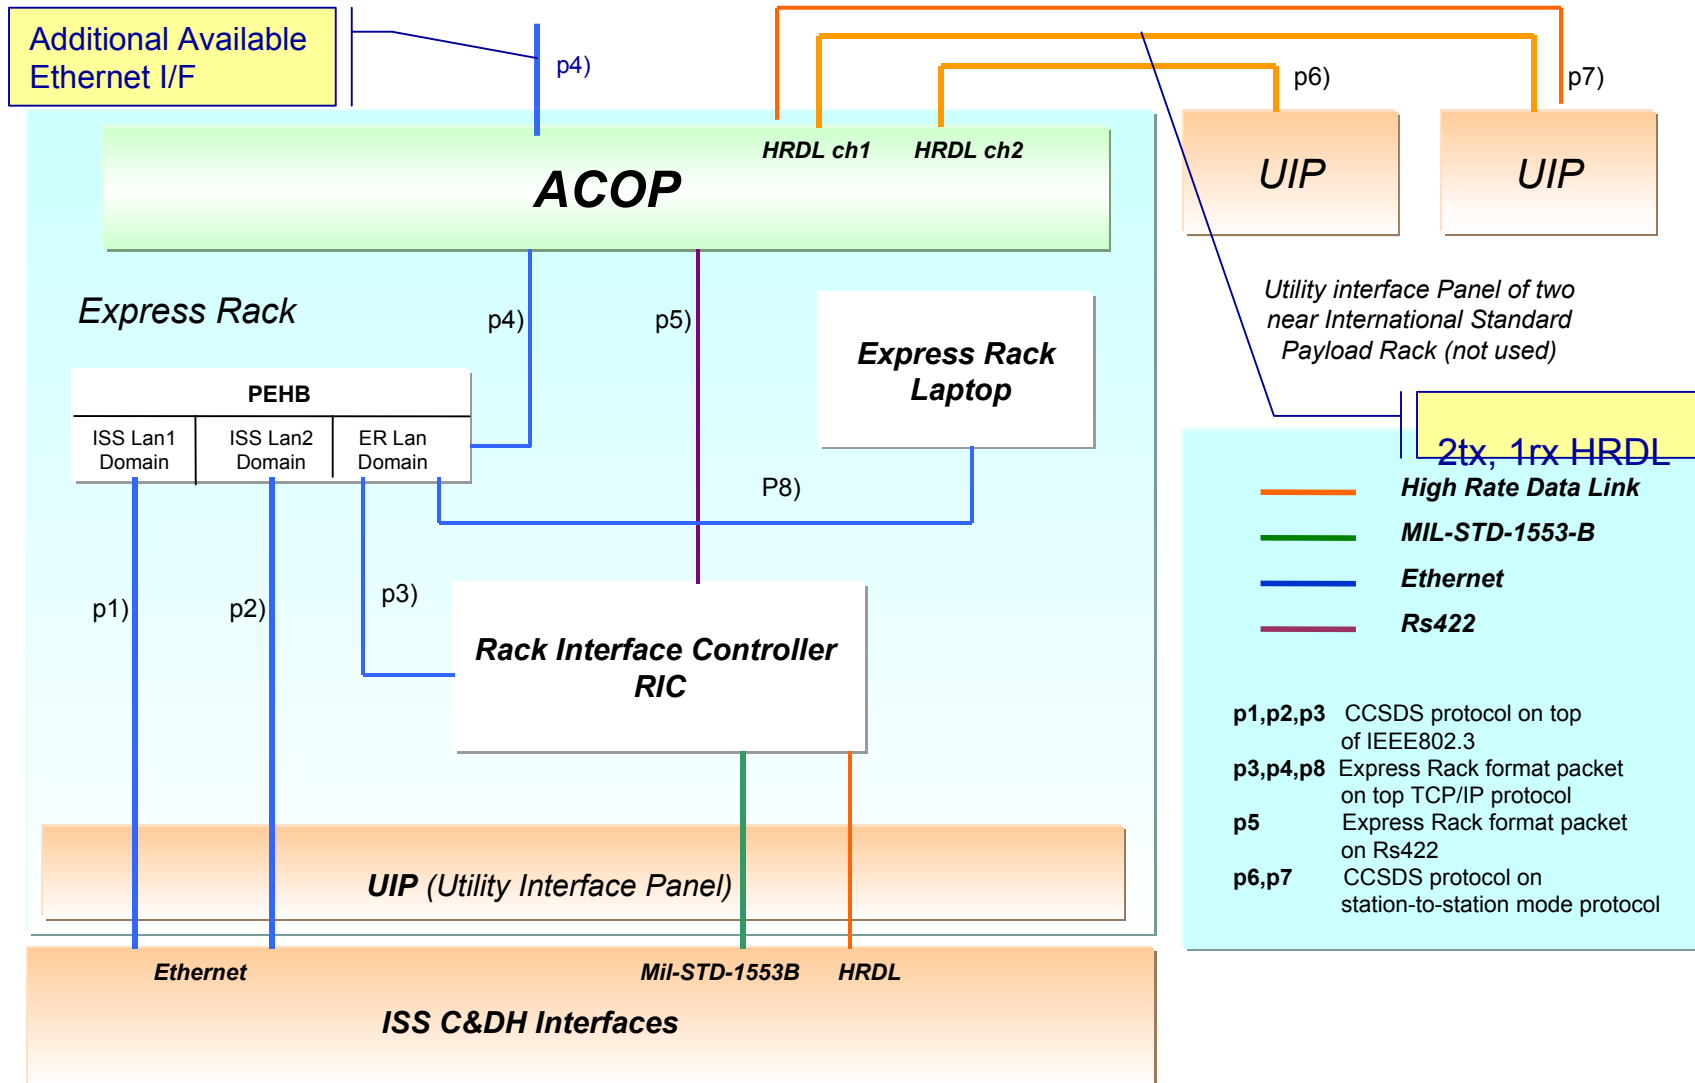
Additional Available Ethernet I/F

p4)

p6)

p7)

HRDL ch1

HRDL ch2

ACOP

UIP

UIP

Utility interface Panel of two near International Standard Payload Rack (not used)

Express Rack

p4)

p5)

Express Rack Laptop

PEHB

| ISS Lan1 Domain | ISS Lan2 Domain | ER Lan Domain |
|---|---|---|

2tx, 1rx HRDL

P8)

High Rate Data Link

MIL-STD-1553-B

Ethernet

Rs422

p1)

p2)

p3)

Rack Interface Controller RIC

p1,p2,p3 CCSDS protocol on top of IEEE802.3
p3,p4,p8 Express Rack format packet on top TCP/IP protocol
p5 Express Rack format packet on Rs422
p6,p7 CCSDS protocol on station-to-station mode protocol

UIP (Utility Interface Panel)

Ethernet

Mil-STD-1553B

HRDL

ISS C&DH Interfaces